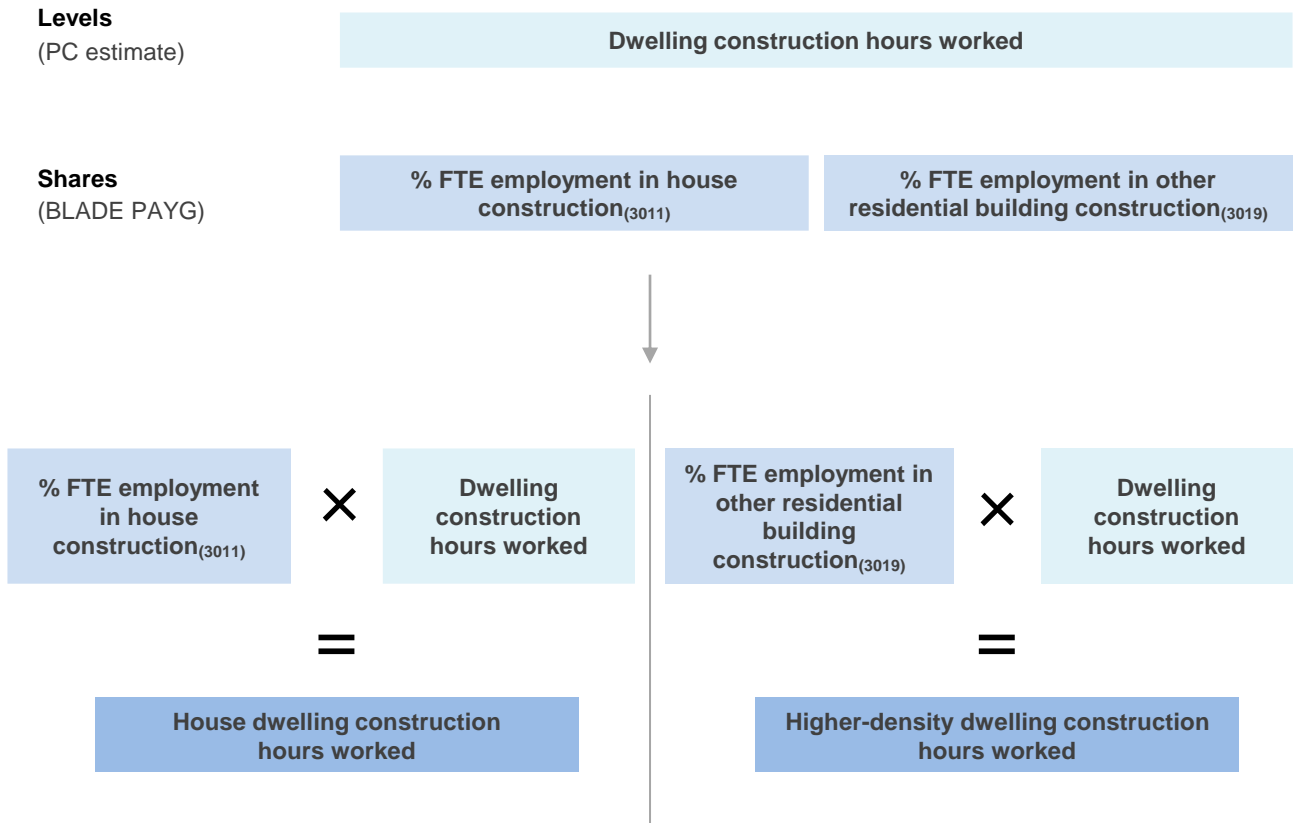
**Levels**
(PC estimate)

Dwelling construction hours worked

**Shares**
(BLADE PAYG)

% FTE employment in house construction$_{(3011)}$

% FTE employment in other residential building construction$_{(3019)}$

% FTE employment in house construction$_{(3011)}$

×

Dwelling construction hours worked

=

House dwelling construction hours worked

% FTE employment in other residential building construction$_{(3019)}$

×

Dwelling construction hours worked

=

Higher-density dwelling construction hours worked